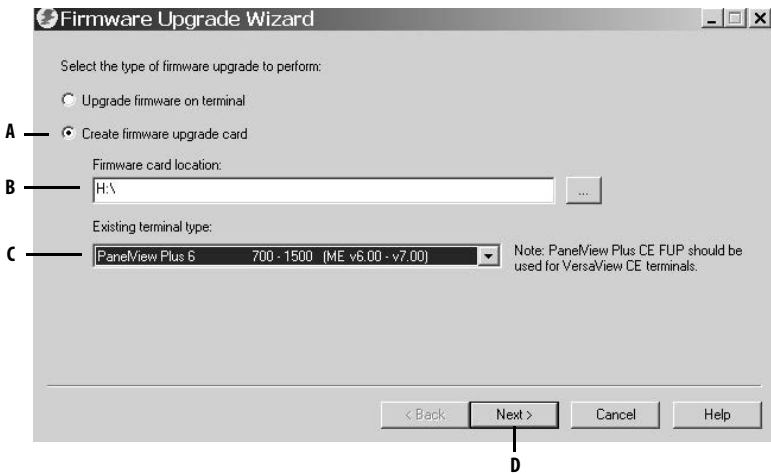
Firmware Upgrade Wizard

Select the type of firmware upgrade to perform:

Upgrade firmware on terminal

A

Create firmware upgrade card

Firmware card location:

B

H:\

...

Existing terminal type:

C

PaneView Plus 6 700 - 1500 (ME v6.00 - v7.00)

Note: PaneView Plus CE FUP should be used for VersaView CE terminals.

< Back

Next >

Cancel

Help

D